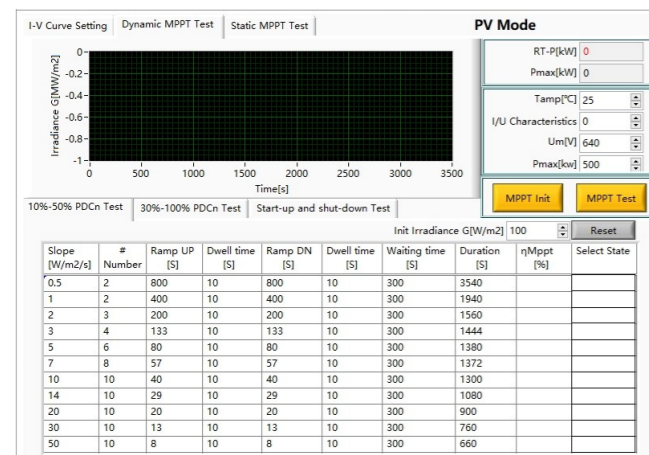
I-V Curve Setting | Dynamic MPPT Test | Static MPPT Test

PV Mode

Irradiance G[MW/m2]

0
-0.2
-0.4
-0.6
-0.8
-1
0 500 1000 1500 2000 2500 3000 3500
Time[s]

RT-P[kW] 0
Pmax[kW] 0

Tamp[℃] 25
I/U Characteristics 0
Um[V] 640
Pmax[kw] 500

MPPT Init
MPPT Test

10%-50% PDCn Test | 30%-100% PDCn Test | Start-up and shut-down Test

Init Irradiance G[W/m2] 100
Reset

| Slope [W/m2/s] | # Number | Ramp UP [S] | Dwell time [S] | Ramp DN [S] | Dwell time [S] | Waiting time [S] | Duration [S] | ηMppt [%] | Select State |
|---|---|---|---|---|---|---|---|---|---|
| 0.5 | 2 | 800 | 10 | 800 | 10 | 300 | 3540 | | |
| 1 | 2 | 400 | 10 | 400 | 10 | 300 | 1940 | | |
| 2 | 3 | 200 | 10 | 200 | 10 | 300 | 1560 | | |
| 3 | 4 | 133 | 10 | 133 | 10 | 300 | 1444 | | |
| 5 | 6 | 80 | 10 | 80 | 10 | 300 | 1380 | | |
| 7 | 8 | 57 | 10 | 57 | 10 | 300 | 1372 | | |
| 10 | 10 | 40 | 10 | 40 | 10 | 300 | 1300 | | |
| 14 | 10 | 29 | 10 | 29 | 10 | 300 | 1080 | | |
| 20 | 10 | 20 | 10 | 20 | 10 | 300 | 900 | | |
| 30 | 10 | 13 | 10 | 13 | 10 | 300 | 760 | | |
| 50 | 10 | 8 | 10 | 8 | 10 | 300 | 660 | | |